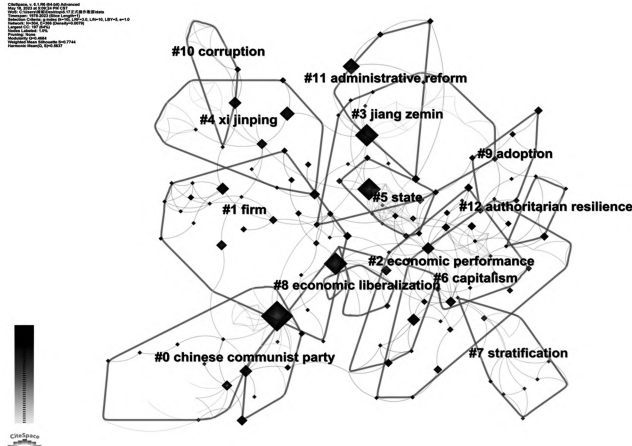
CiteSpace, v. 6.1.R6 (64-bit) Advanced
May 16, 2023 at 3:06:24 PM CST
WoS: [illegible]
Timespan: 1978-2023 (Slice Length=1)
Selection Criteria: g-index (k=10), LRF=3.0, L/N=10, LBY=5, e=1.0
Network: N=354, E=869 (Density=0.0139)
Largest CC: 337 (95%)
Nodes Labeled: 1.0%
Pruning: None
Modularity Q=0.6664
Weighted Mean Silhouette S=0.7744
Harmonic Mean(Q, S)=0.8637

#10 corruption
#11 administrative reform
#4 xi jinping
#3 jiang zemin
#9 adoption
#1 firm
#5 state
#12 authoritarian resilience
#2 economic performance
#6 capitalism
#8 economic liberalization
#0 chinese communist party
#7 stratification
CiteSpace